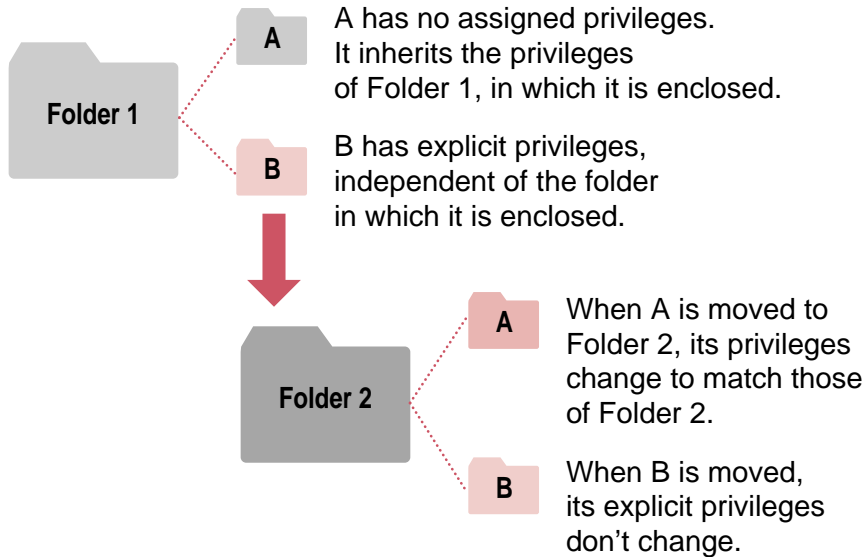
Folder 1

A

A has no assigned privileges. It inherits the privileges of Folder 1, in which it is enclosed.

B

B has explicit privileges, independent of the folder in which it is enclosed.

Folder 2

A

When A is moved to Folder 2, its privileges change to match those of Folder 2.

B

When B is moved, its explicit privileges don’t change.